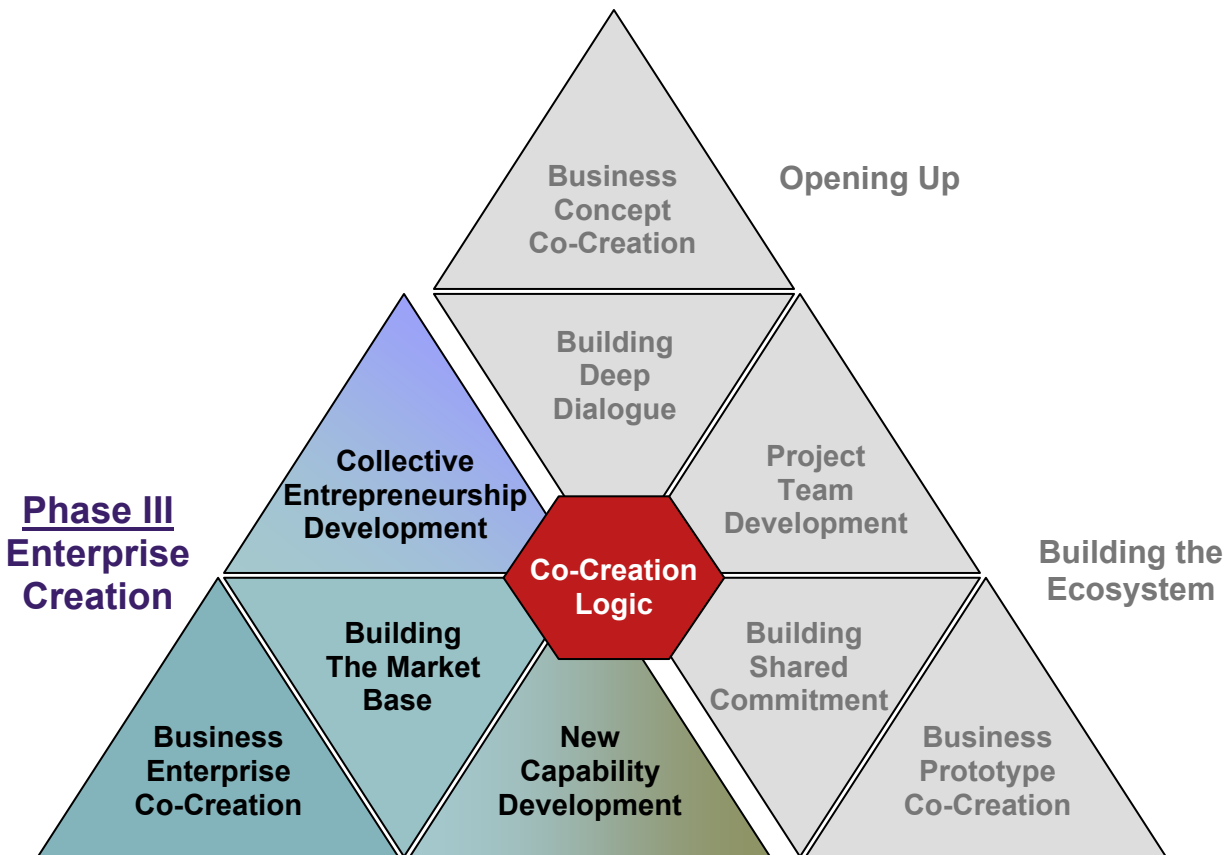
Business Concept Co-Creation

Opening Up

Building Deep Dialogue

Collective Entrepreneurship Development

Project Team Development

Phase III
Enterprise Creation

Co-Creation Logic

Building the Ecosystem

Building The Market Base

Building Shared Commitment

Business Enterprise Co-Creation

New Capability Development

Business Prototype Co-Creation